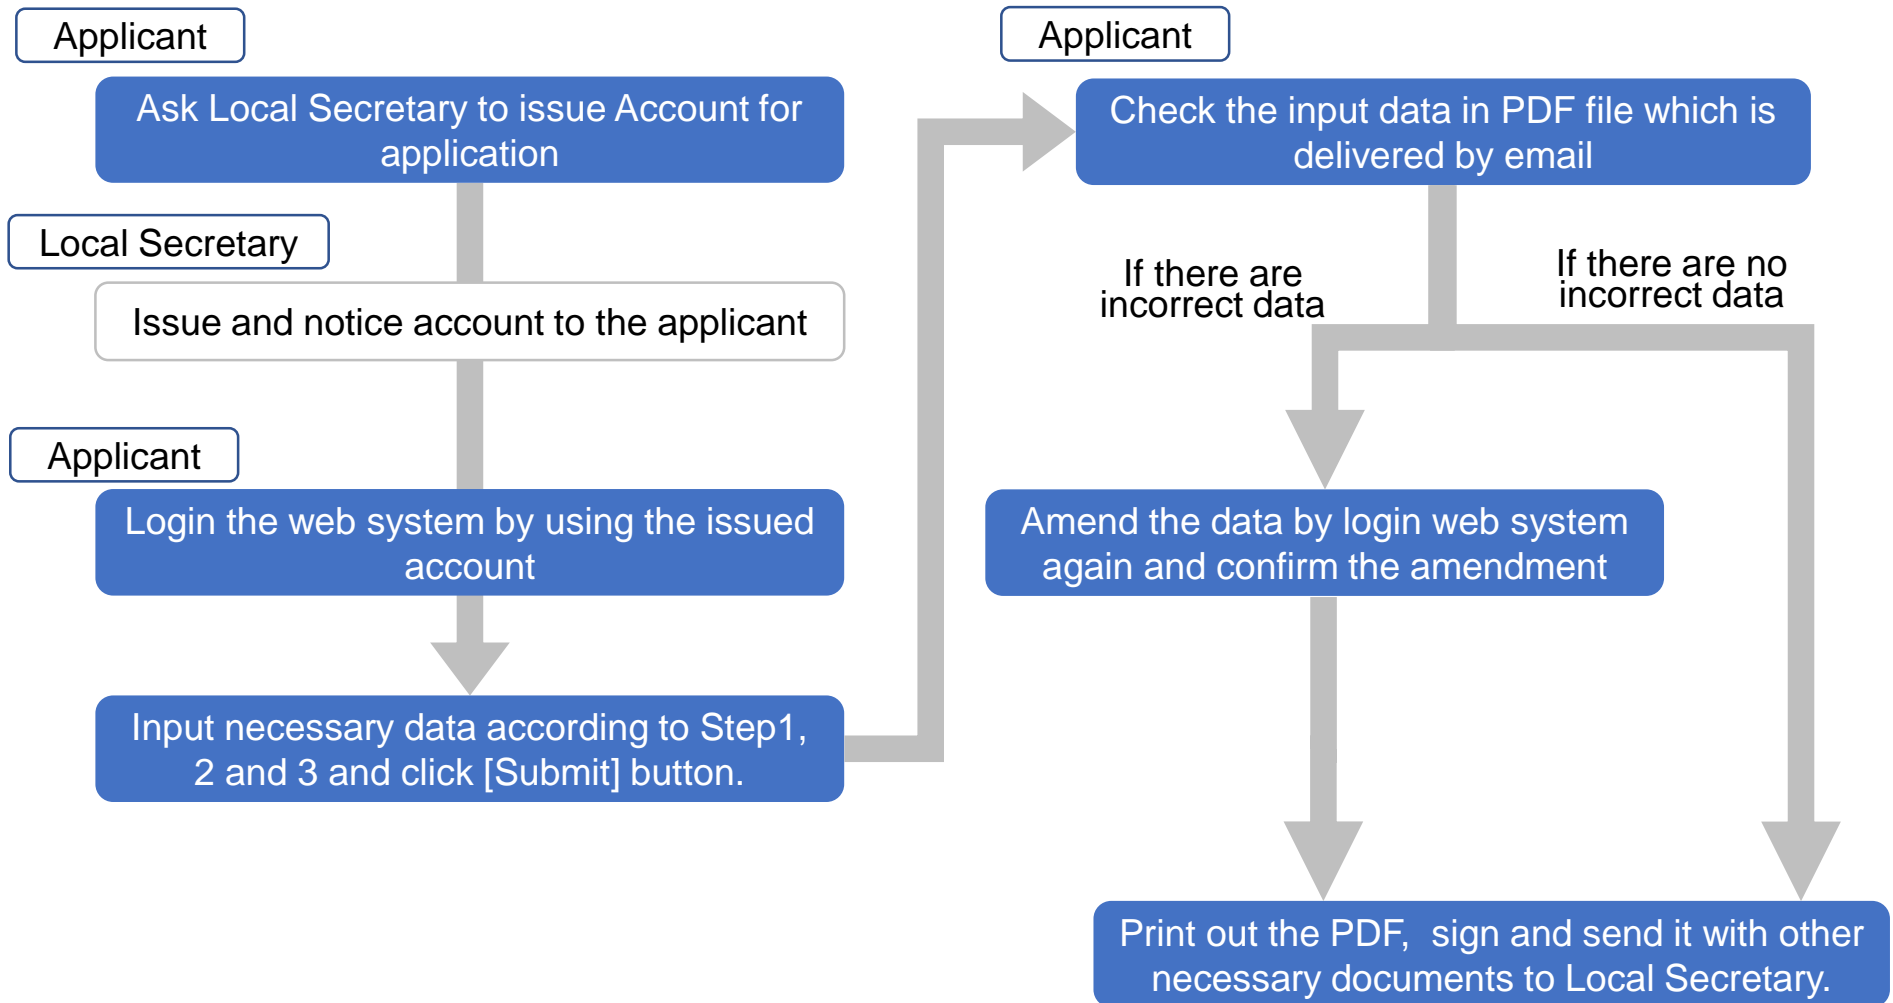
Applicant

Ask Local Secretary to issue Account for application

Local Secretary

Issue and notice account to the applicant

Applicant

Login the web system by using the issued account

Input necessary data according to Step1, 2 and 3 and click [Submit] button.

Applicant

Check the input data in PDF file which is delivered by email

If there are incorrect data

If there are no incorrect data

Amend the data by login web system again and confirm the amendment

Print out the PDF, sign and send it with other necessary documents to Local Secretary.